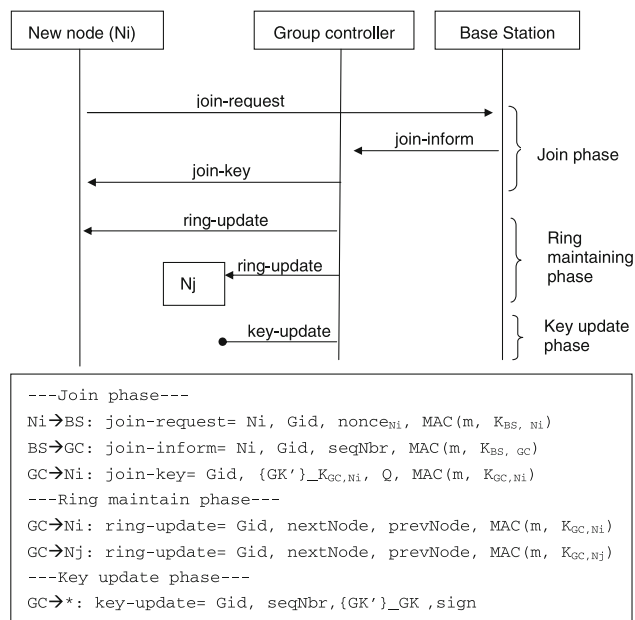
New node (Ni)

Group controller

Base Station

join-request

join-inform

Join phase

join-key

ring-update

Ring maintaining phase

Nj

ring-update

key-update

Key update phase

---Join phase---

Ni→BS: join-request= Ni, Gid, $nonce_{Ni}$, MAC(m, $K_{BS, Ni}$)

BS→GC: join-inform= Ni, Gid, seqNbr, MAC(m, $K_{BS, GC}$)

GC→Ni: join-key= Gid, {GK'}_$K_{GC,Ni}$, Q, MAC(m, $K_{GC,Ni}$)

---Ring maintain phase---

GC→Ni: ring-update= Gid, nextNode, prevNode, MAC(m, $K_{GC,Ni}$)

GC→Nj: ring-update= Gid, nextNode, prevNode, MAC(m, $K_{GC,Nj}$)

---Key update phase---

GC→*: key-update= Gid, seqNbr,{GK'}_GK ,sign